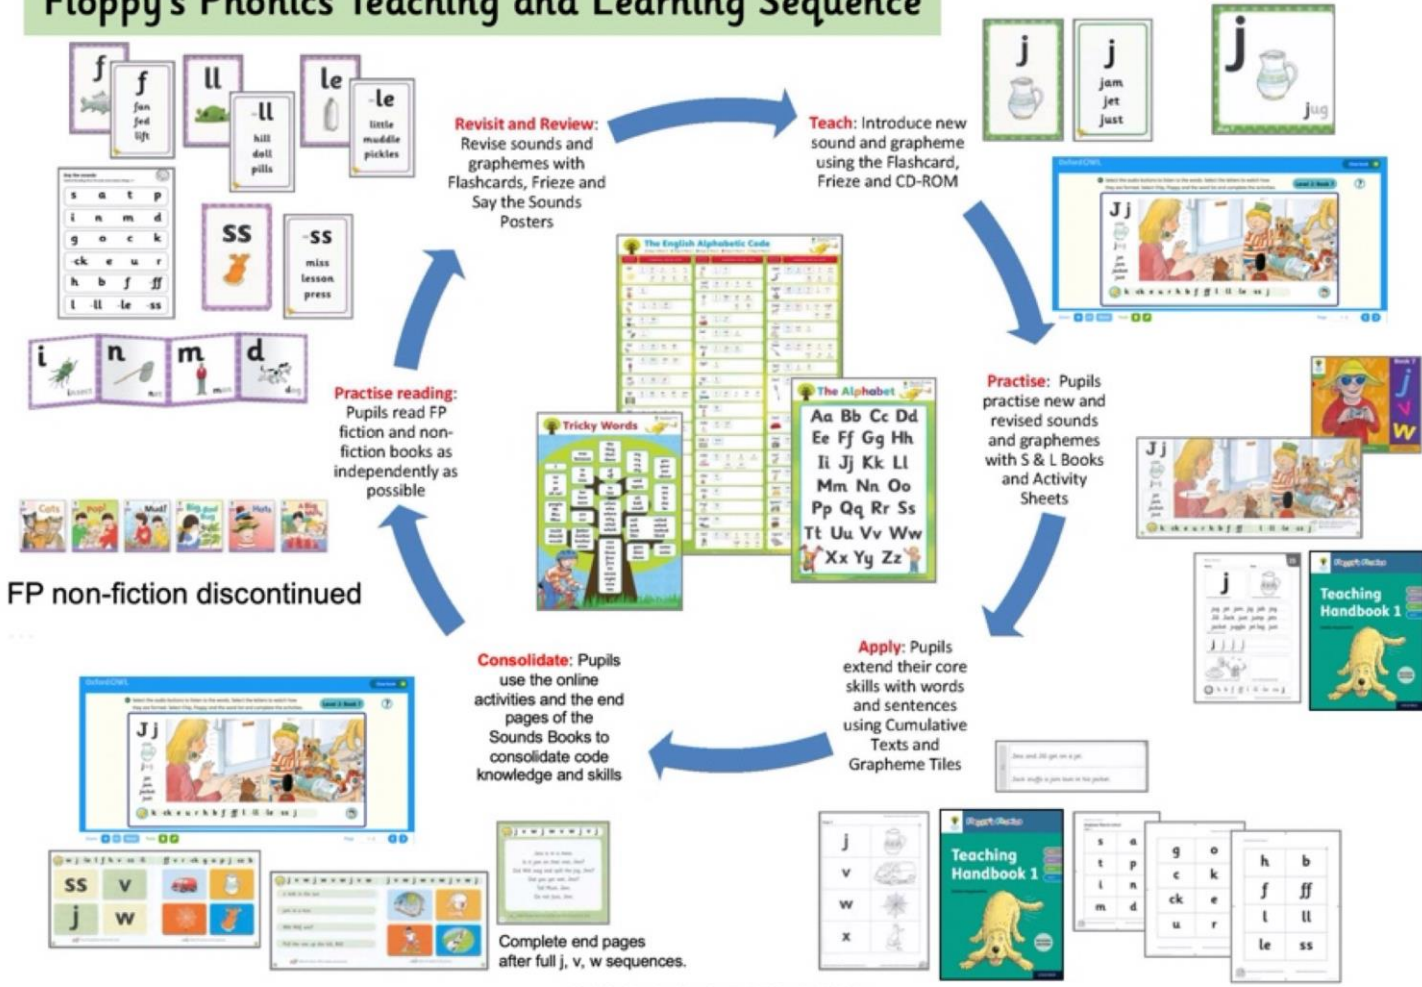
Floppy's Phonics Teaching and Learning Sequence

Revisit and Review: Revise sounds and graphemes with Flashcards, Frieze and Say the Sounds Posters

Teach: Introduce new sound and grapheme using the Flashcard, Frieze and CD-ROM

Practise: Pupils practise new and revised sounds and graphemes with S & L Books and Activity Sheets

Apply: Pupils extend their core skills with words and sentences using Cumulative Texts and Grapheme Tiles

Consolidate: Pupils use the online activities and the end pages of the Sounds Books to consolidate code knowledge and skills

Practise reading: Pupils read FP fiction and non-fiction books as independently as possible

FP non-fiction discontinued

Complete end pages after full j, v, w sequences.

f
f fan fed lift
ll
ll hill doll pills
le
le little muddle pickles
ss
ss miss lesson press

| s | a | t | p |
|---|---|---|---|
| i | n | m | d |
| g | o | c | k |
| ck | e | u | r |
| h | b | f | ff |
| l | ll | le | ss |

i n m d

j
j jam jet just
j jug

Jj

The English Alphabetic Code
Tricky Words
The Alphabet
Aa Bb Cc Dd
Ee Ff Gg Hh
Ii Jj Kk Ll
Mm Nn Oo
Pp Qq Rr Ss
Tt Uu Vv Ww
Xx Yy Zz

Teaching Handbook 1
Teaching Handbook 1

j v w x

| s | a |
|---|---|
| t | p |
| i | n |
| m | d |

| g | o |
|---|---|
| c | k |
| ck | e |
| u | r |

| h | b |
|---|---|
| f | ff |
| l | ll |
| le | ss |

ss v j w